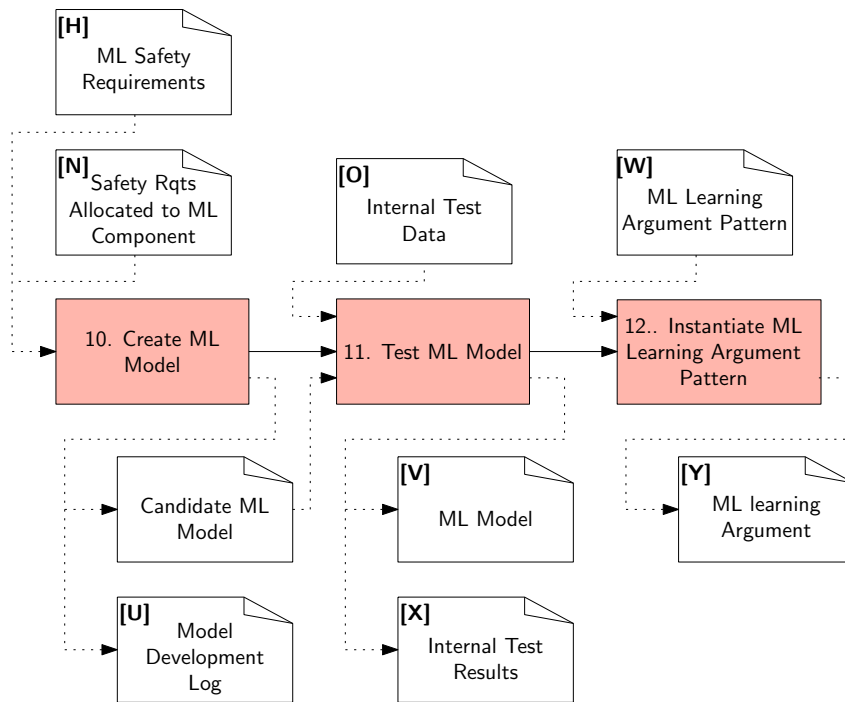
[H]
ML Safety Requirements

[N] Safety Rqts Allocated to ML Component

[O]
Internal Test Data

[W]
ML Learning Argument Pattern

10. Create ML Model

11. Test ML Model

12.. Instantiate ML Learning Argument Pattern

Candidate ML Model

[V]
ML Model

[Y]
ML learning Argument

[U]
Model Development Log

[X]
Internal Test Results